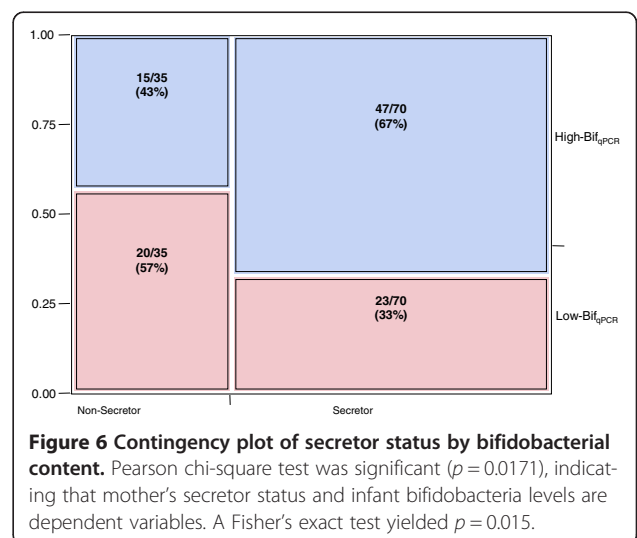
1.00
0.75
0.50
0.25
0.00

15/35
(43%)

20/35
(57%)

47/70
(67%)

23/70
(33%)

High-Bif$_{qPCR}$

Low-Bif$_{qPCR}$

Non-Secretor

Secretor

**Figure 6 Contingency plot of secretor status by bifidobacterial content.** Pearson chi-square test was significant ($p = 0.0171$), indicating that mother's secretor status and infant bifidobacteria levels are dependent variables. A Fisher's exact test yielded $p = 0.015$.